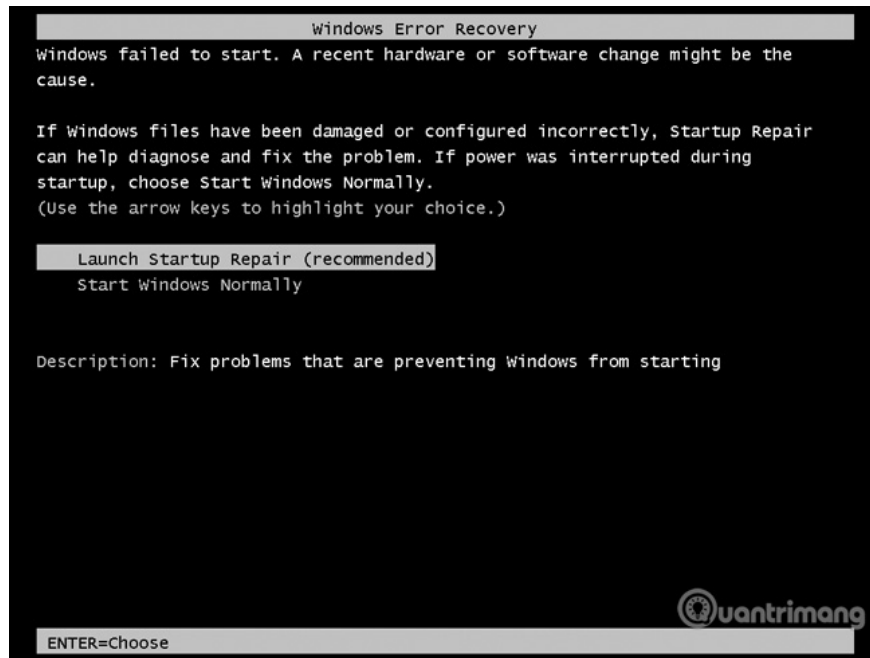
Windows Error Recovery

Windows failed to start. A recent hardware or software change might be the cause.

If Windows files have been damaged or configured incorrectly, Startup Repair can help diagnose and fix the problem. If power was interrupted during startup, choose Start Windows Normally.
(Use the arrow keys to highlight your choice.)

Launch Startup Repair (recommended)
Start Windows Normally

Description: Fix problems that are preventing Windows from starting

Quantrimang

ENTER=Choose